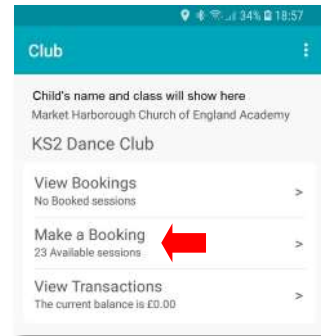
34% 18:57

Club

Child's name and class will show here
Market Harborough Church of England Academy

KS2 Dance Club

View Bookings
No Booked sessions
>

Make a Booking
23 Available sessions
>

View Transactions
The current balance is £0.00
>